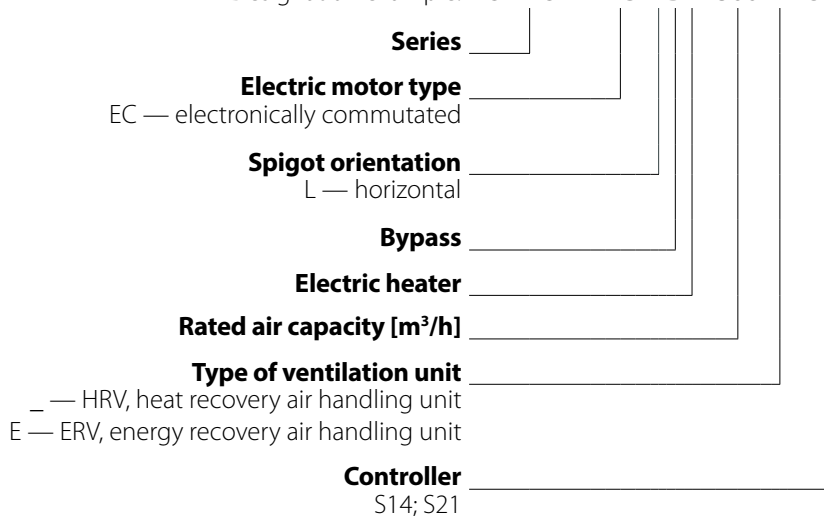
Series

Electric motor type
EC — electronically commutated

Spigot orientation
L — horizontal

Bypass

Electric heater

Rated air capacity [m³/h]

Type of ventilation unit
_ — HRV, heat recovery air handling unit
E — ERV, energy recovery air handling unit

Controller
S14; S21